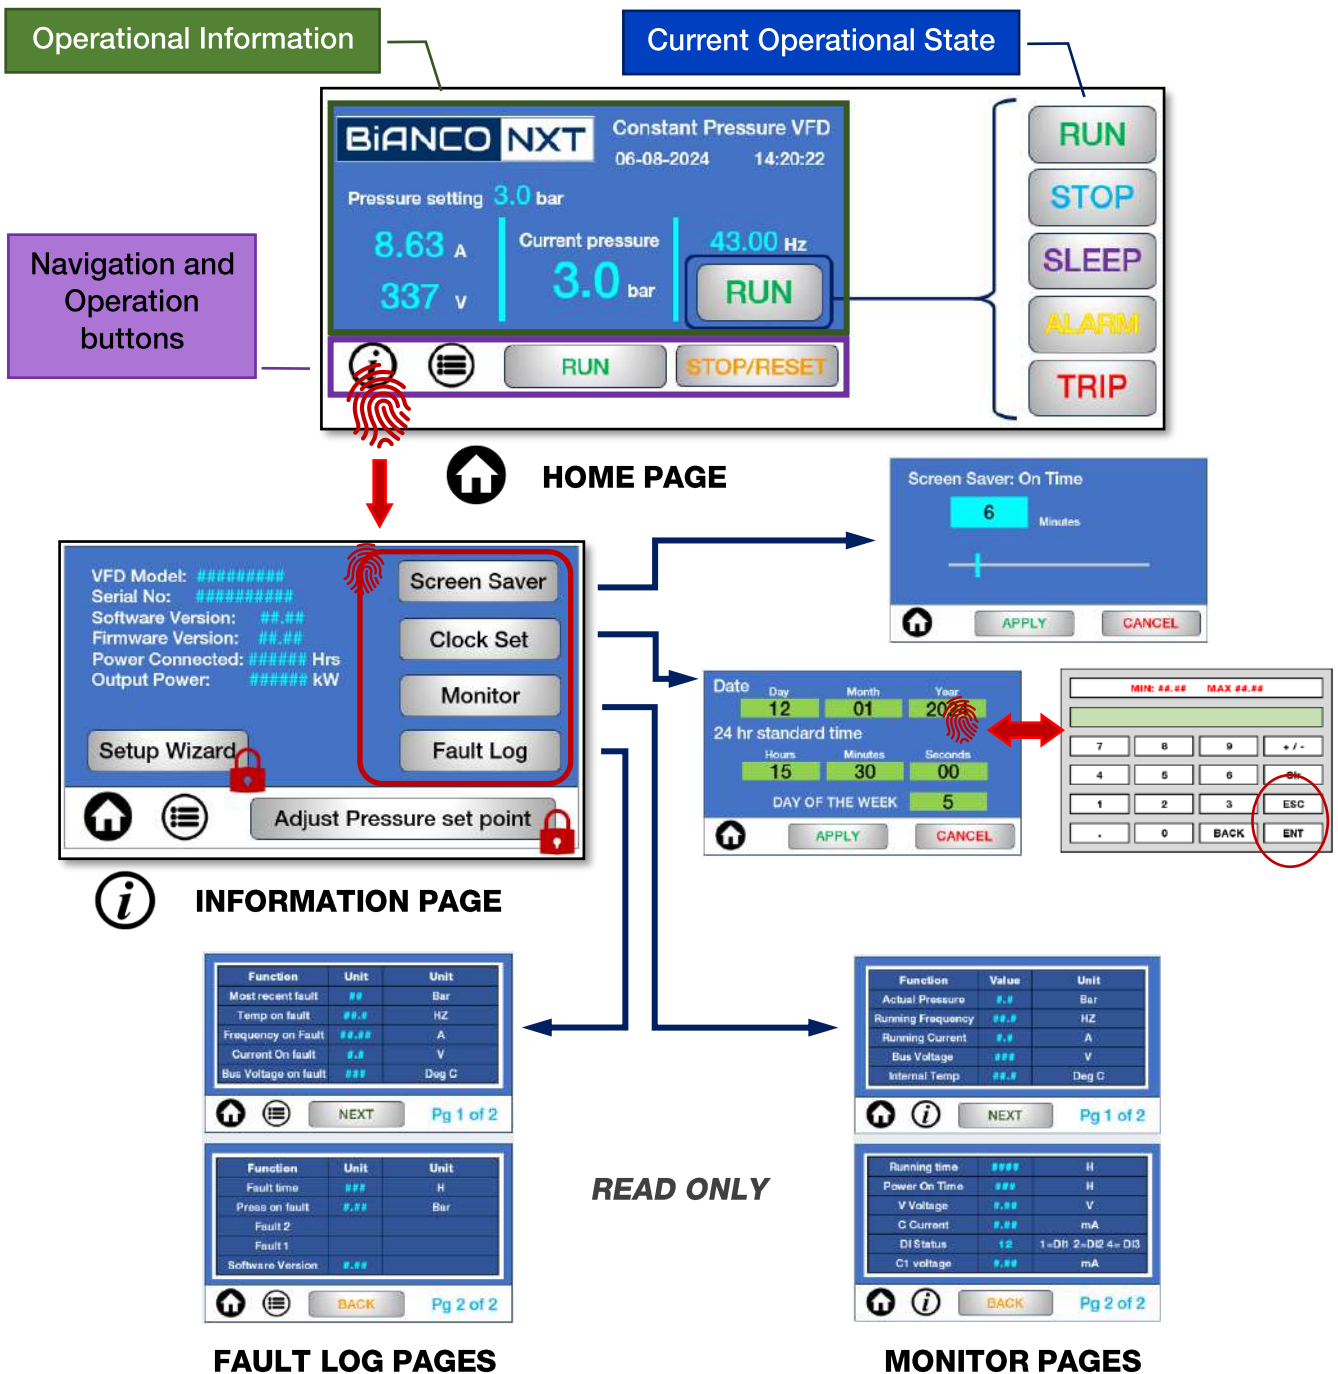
Operational Information

Current Operational State

Navigation and Operation buttons

BiANCO NXT

Constant Pressure VFD

06-08-2024 14:20:22

Pressure setting 3.0 bar

8.63 A

337 V

Current pressure

3.0 bar

43.00 Hz

RUN

RUN

STOP/RESET

RUN

STOP

SLEEP

ALARM

TRIP

HOME PAGE

VFD Model: #########
Serial No: ##########
Software Version: ##.##
Firmware Version: ##.##
Power Connected: ###### Hrs
Output Power: ###### kW

Screen Saver

Clock Set

Monitor

Fault Log

Setup Wizard

Adjust Pressure set point

INFORMATION PAGE

Screen Saver: On Time

6

Minutes

APPLY

CANCEL

Date

| Day | Month | Year |
|---|---|---|
| 12 | 01 | 20 |

24 hr standard time

| Hours | Minutes | Seconds |
|---|---|---|
| 15 | 30 | 00 |

DAY OF THE WEEK 5

APPLY

CANCEL

MIN: ##.## MAX ##.##

| 7 | 8 | 9 | + / - |
|---|---|---|---|
| 4 | 5 | 6 | Clr |
| 1 | 2 | 3 | ESC |
| . | 0 | BACK | ENT |

| Function | Unit | Unit |
|---|---|---|
| Most recent fault | ## | Bar |
| Temp on fault | ##.# | HZ |
| Frequency on Fault | ##.## | A |
| Current On fault | #.# | V |
| Bus Voltage on fault | ### | Deg C |

NEXT

Pg 1 of 2

| Function | Unit | Unit |
|---|---|---|
| Fault time | ### | H |
| Press on fault | #.## | Bar |
| Fault 2 | | |
| Fault 1 | | |
| Software Version | #.## | |

BACK

Pg 2 of 2

READ ONLY

| Function | Value | Unit |
|---|---|---|
| Actual Pressure | #.# | Bar |
| Running Frequency | ##.# | HZ |
| Running Current | #.# | A |
| Bus Voltage | ### | V |
| Internal Temp | ##.# | Deg C |

NEXT

Pg 1 of 2

| Running time | #### | H |
|---|---|---|
| Power On Time | ### | H |
| V Voltage | #.## | V |
| C Current | #.## | mA |
| DI Status | 12 | 1=DI1 2=DI2 4=DI3 |
| C1 voltage | #.## | mA |

BACK

Pg 2 of 2

FAULT LOG PAGES

MONITOR PAGES